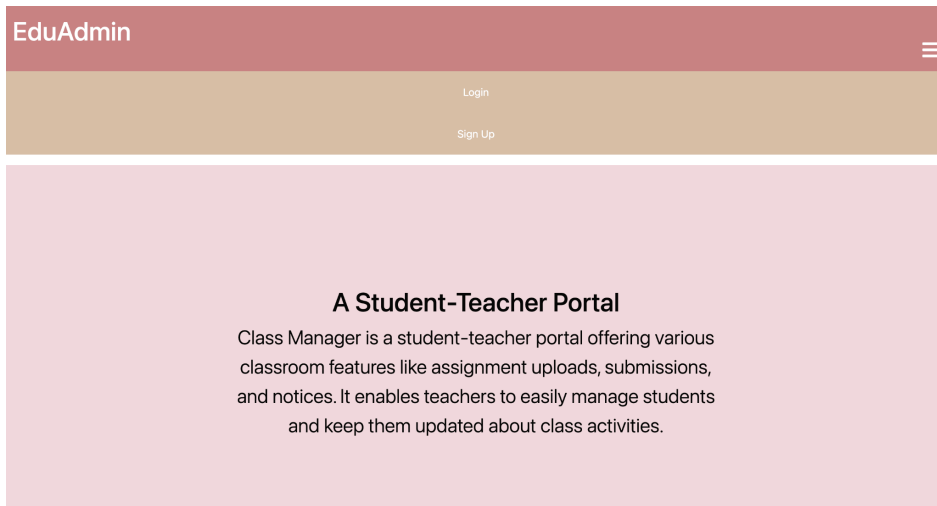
EduAdmin

Login

Sign Up

A Student-Teacher Portal

Class Manager is a student-teacher portal offering various classroom features like assignment uploads, submissions, and notices. It enables teachers to easily manage students and keep them updated about class activities.